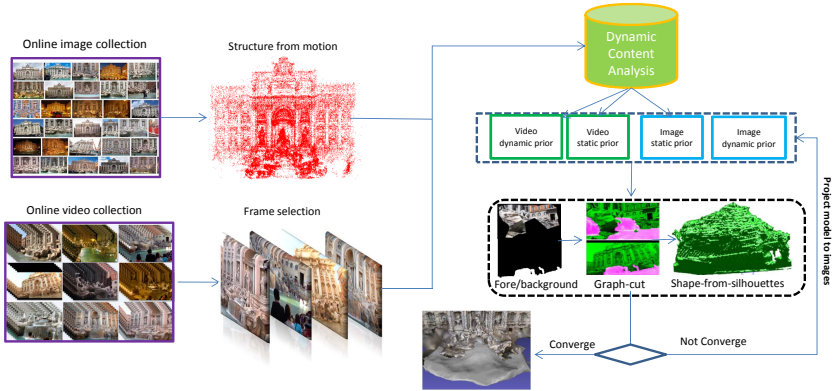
Online image collection

Structure from motion

Dynamic Content Analysis

Video dynamic prior

Video static prior

Image static prior

Image dynamic prior

Project model to images

Online video collection

Frame selection

Fore/background

Graph-cut

Shape-from-silhouettes

Converge

Not Converge